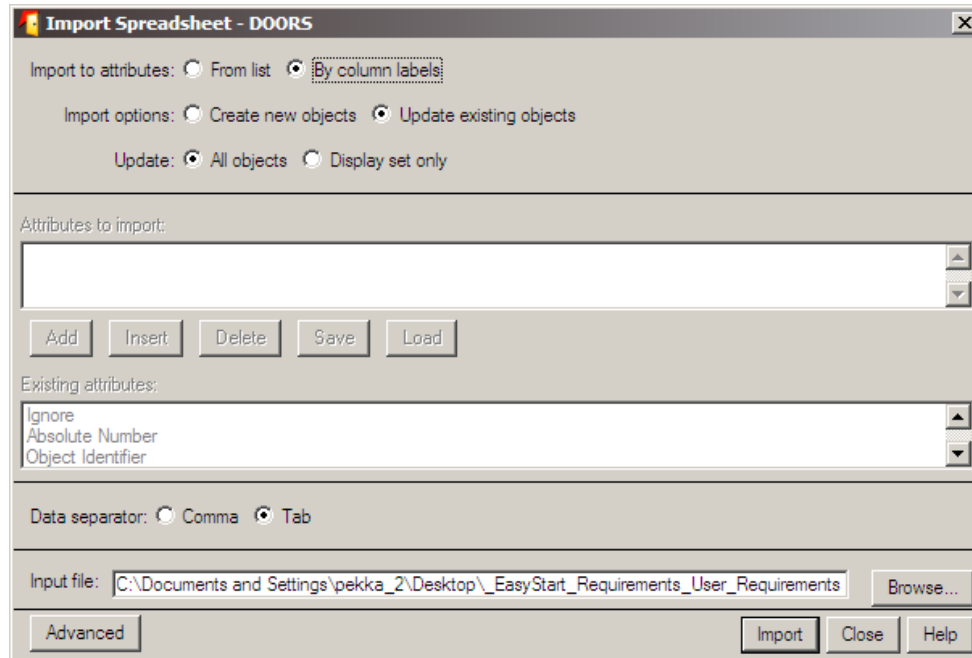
Import Spreadsheet - DOORS

Import to attributes: From list By column labels

Import options: Create new objects Update existing objects

Update: All objects Display set only

Attributes to import:

Add Insert Delete Save Load

Existing attributes:

Ignore
Absolute Number
Object Identifier

Data separator: Comma Tab

Input file: C:\Documents and Settings\pekka_2\Desktop\_EasyStart_Requirements_User_Requirements Browse...

Advanced Import Close Help